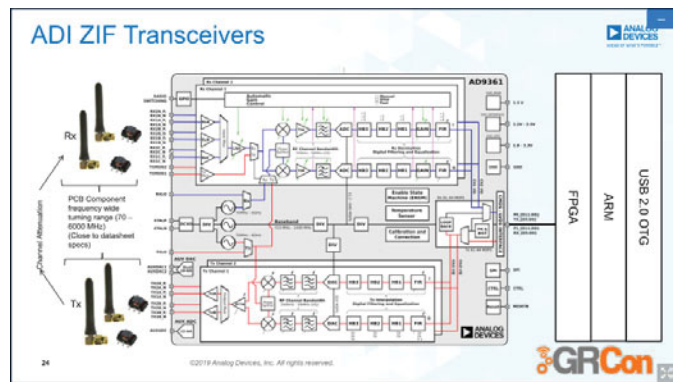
ADI ZIF Transceivers

ANALOG DEVICES
AHEAD OF WHAT'S POSSIBLE™

Rx

PCB Component frequency wide tuning range (70 – 6000 MHz) (Close to datasheet specs)

Channel Attenuation

Tx

AD9361

Rx Channel 1

Automatic Gain Control

ADC

HB3

HB2

HB1

FIR

RF Channel Bandwidth

Rx Decimation Digital Filtering and Equalization

Enable State Machine (ENSM)

Temperature Sensor

Calibration and Correction

Baseband

DIV

Tx Channel 1

DAC

HB3

HB2

HB1

FIR

RF Channel Bandwidth

Tx Interpolation Digital Filtering and Equalization

SPI

CTRL

RESETB

1.3 V

1.3V - 3.3V

1.8 - 3.3V

GND

FPGA

ARM

USB 2.0 OTG

ANALOG DEVICES

24

©2019 Analog Devices, Inc. All rights reserved.

GRCon